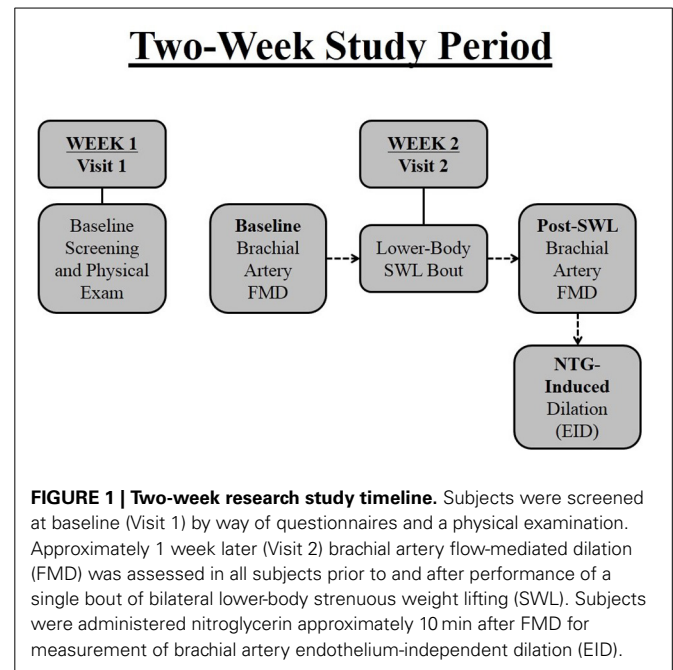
Two-Week Study Period

WEEK 1
Visit 1

Baseline Screening and Physical Exam

WEEK 2
Visit 2

Baseline Brachial Artery FMD

Lower-Body SWL Bout

Post-SWL Brachial Artery FMD

NTG-Induced Dilation (EID)

FIGURE 1 | Two-week research study timeline. Subjects were screened at baseline (Visit 1) by way of questionnaires and a physical examination. Approximately 1 week later (Visit 2) brachial artery flow-mediated dilation (FMD) was assessed in all subjects prior to and after performance of a single bout of bilateral lower-body strenuous weight lifting (SWL). Subjects were administered nitroglycerin approximately 10 min after FMD for measurement of brachial artery endothelium-independent dilation (EID).